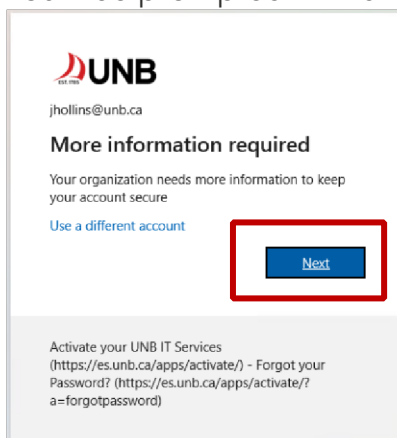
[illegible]

UNB
EST. 1785

jhollins@unb.ca

More information required

Your organization needs more information to keep your account secure

Use a different account

Next

Activate your UNB IT Services (https://es.unb.ca/apps/activate/) - Forgot your Password? (https://es.unb.ca/apps/activate/?a=forgotpassword)